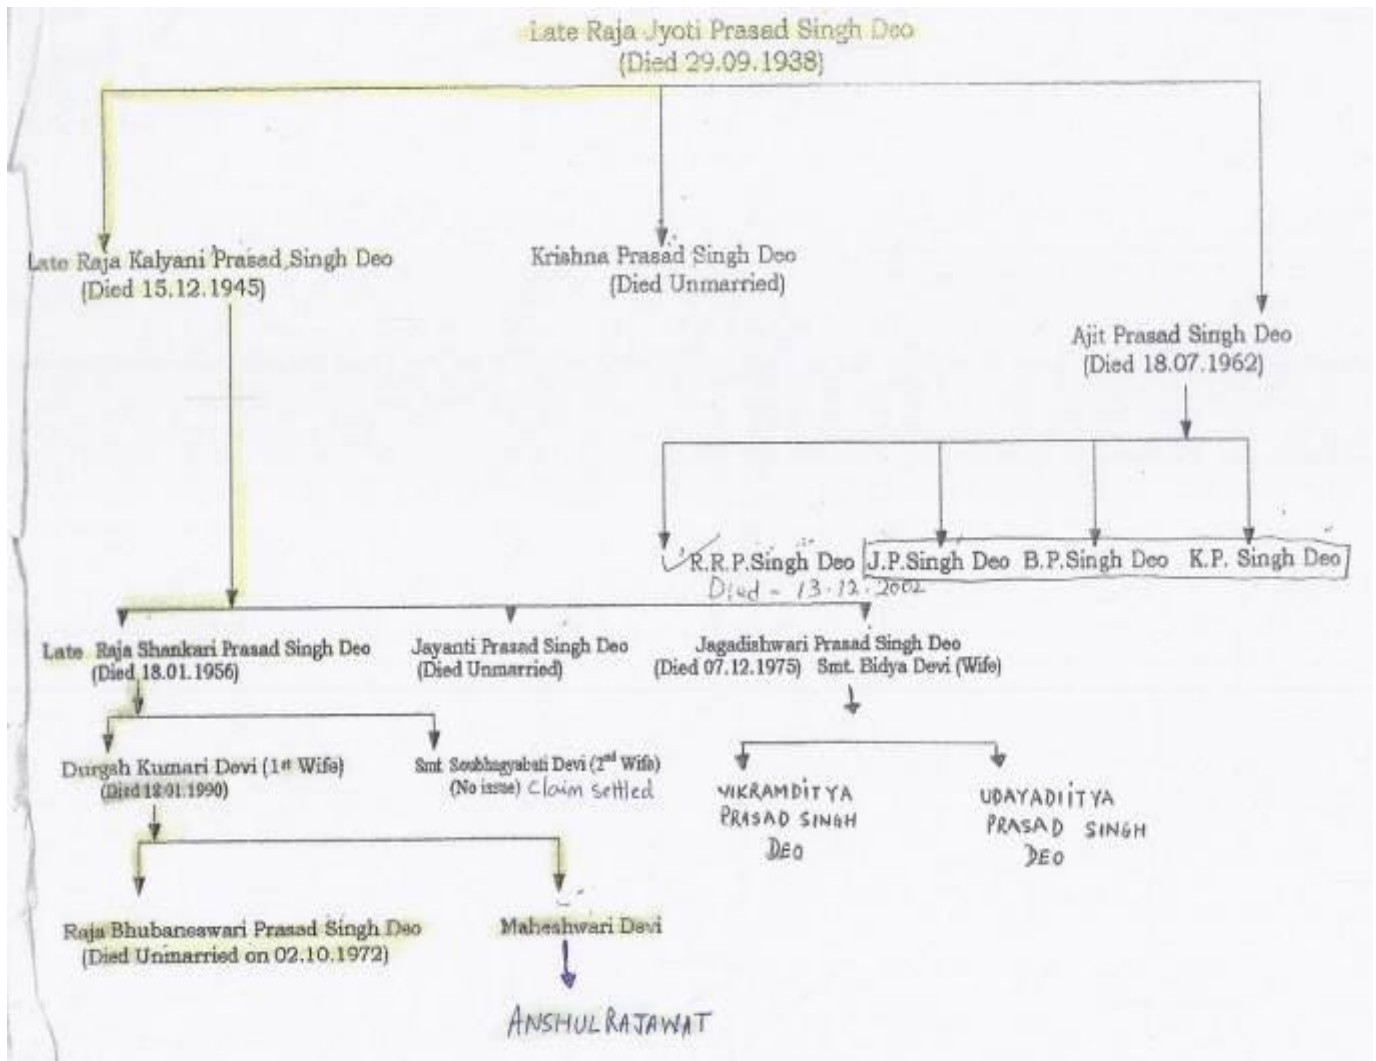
Late Raja Jyoti Prasad Singh Deo
(Died 29.09.1938)

Late Raja Kalyani Prasad Singh Deo
(Died 15.12.1945)

Krishna Prasad Singh Deo
(Died Unmarried)

Ajit Prasad Singh Deo
(Died 18.07.1962)

R.R.P.Singh Deo
Died - 13.12.2002

J.P.Singh Deo B.P.Singh Deo K.P. Singh Deo

Late Raja Shankari Prasad Singh Deo
(Died 18.01.1956)

Jayanti Prasad Singh Deo
(Died Unmarried)

Jagadishwari Prasad Singh Deo
(Died 07.12.1975) Smt. Bidya Devi (Wife)

Durgah Kumari Devi ($1^{st}$ Wife)
(Died 12.01.1990)

Smt. Soubhagyabati Devi ($2^{nd}$ Wife)
(No issue) Claim settled

VIKRAMDITYA PRASAD SINGH DEO

UDAYADIITYA PRASAD SINGH DEO

Raja Bhubaneswari Prasad Singh Deo
(Died Unmarried on 02.10.1972)

Maheshwari Devi

ANSHUL RAJAWAT